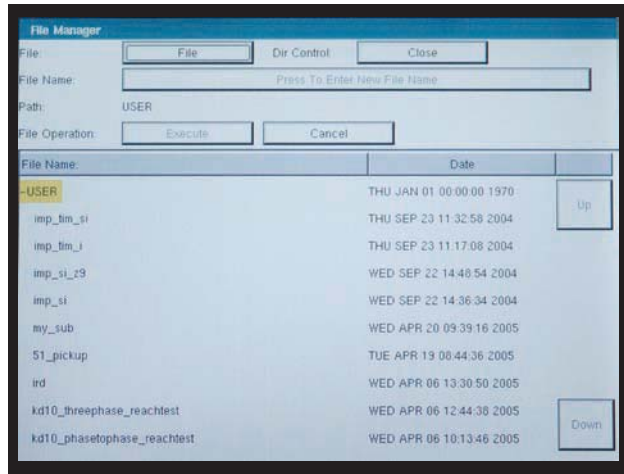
File Manager

File: File Dir Control Close

File Name: Press To Enter New File Name

Path: USER

File Operation: Execute Cancel

| File Name: | Date |
|---|---|
| -USER | THU JAN 01 00:00:00 1970 |
| imp_tim_si | THU SEP 23 11:32:58 2004 |
| imp_tim_i | THU SEP 23 11:17:08 2004 |
| imp_si_z9 | WED SEP 22 14:48:54 2004 |
| imp_si | WED SEP 22 14:36:34 2004 |
| my_sub | WED APR 20 09:39:16 2005 |
| 51_pickup | TUE APR 19 08:44:36 2005 |
| ird | WED APR 06 13:30:50 2005 |
| kd10_threephase_reachtest | WED APR 06 12:44:38 2005 |
| kd10_phasetophase_reachtest | WED APR 06 10:13:46 2005 |

Up

Down